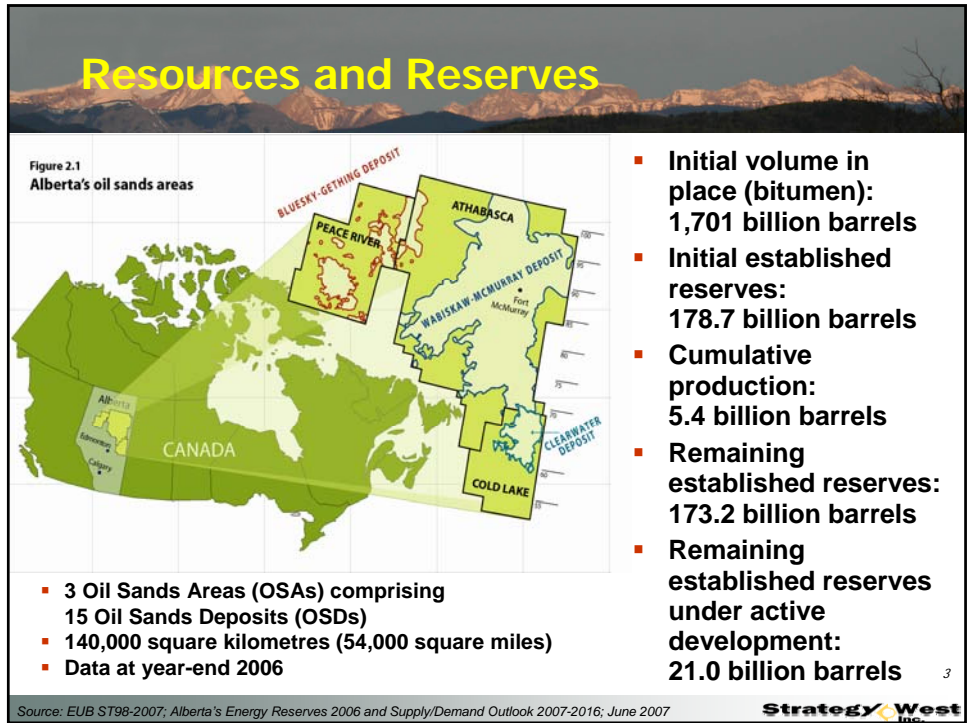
Resources and Reserves

Figure 2.1
Alberta's oil sands areas

BLUESKY-GETHING DEPOSIT
PEACE RIVER
ATHABASCA
WABISKAW-MCMURRAY DEPOSIT
Fort McMurray
CLEARWATER DEPOSIT
COLD LAKE
Alberta
Edmonton
Calgary
CANADA

- 3 Oil Sands Areas (OSAs) comprising 15 Oil Sands Deposits (OSDs)
- 140,000 square kilometres (54,000 square miles)
- Data at year-end 2006

- Initial volume in place (bitumen): 1,701 billion barrels
- Initial established reserves: 178.7 billion barrels
- Cumulative production: 5.4 billion barrels
- Remaining established reserves: 173.2 billion barrels
- Remaining established reserves under active development: 21.0 billion barrels

3

Source: EUB ST98-2007; Alberta's Energy Reserves 2006 and Supply/Demand Outlook 2007-2016; June 2007

Strategy West Inc.